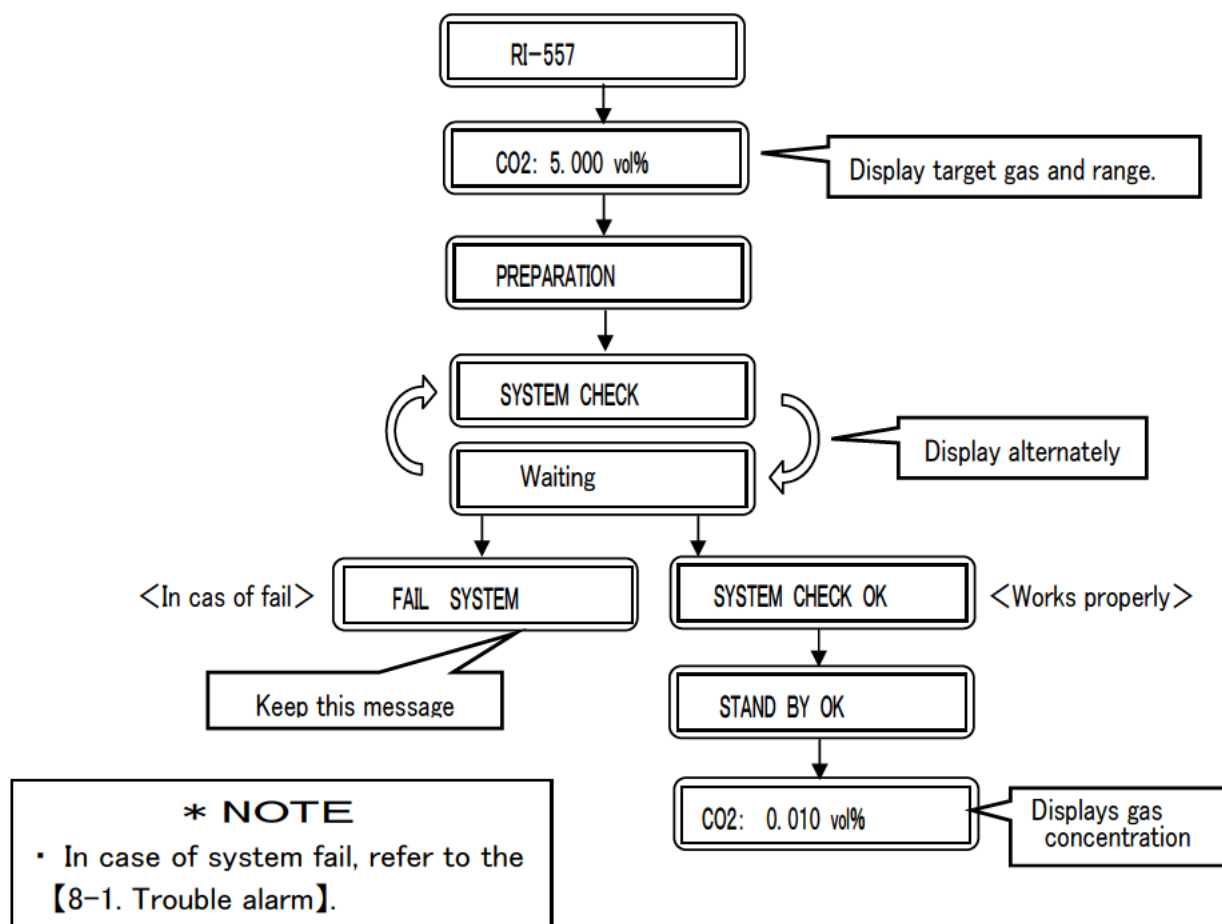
RI-557

CO2: 5.000 vol%

Display target gas and range.

PREPARATION

SYSTEM CHECK

Waiting

Display alternately

<In cas of fail>

FAIL SYSTEM

SYSTEM CHECK OK

<Works properly>

Keep this message

STAND BY OK

CO2: 0.010 vol%

Displays gas concentration

* NOTE
・ In case of system fail, refer to the 【8-1. Trouble alarm】.